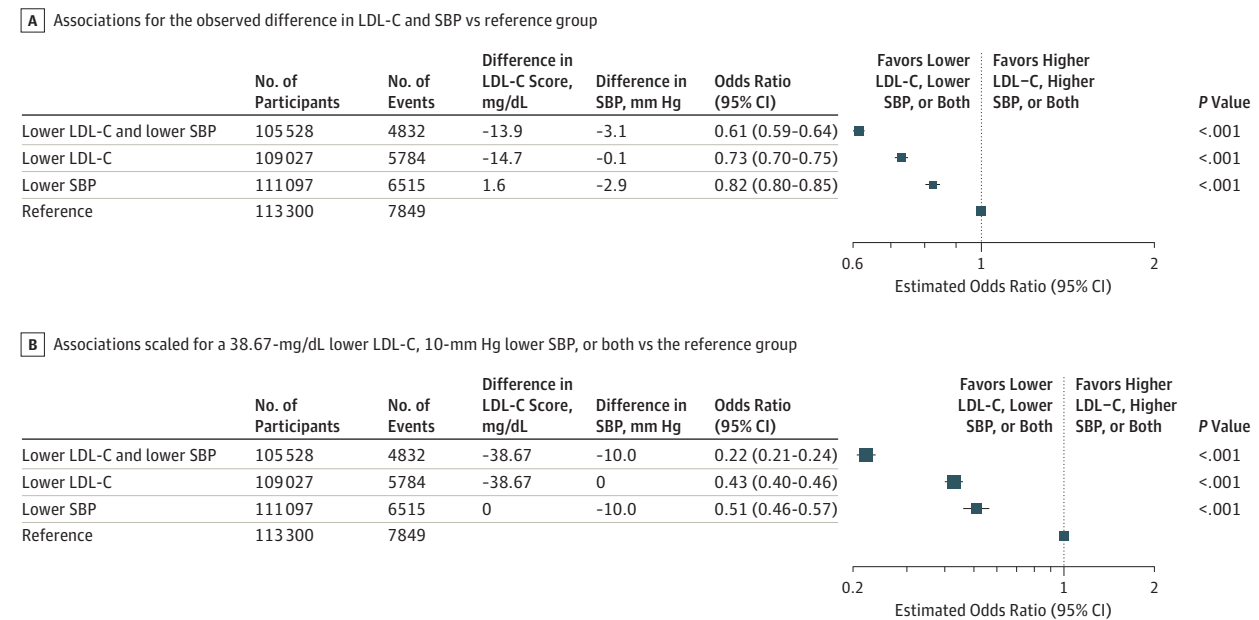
A Associations for the observed difference in LDL-C and SBP vs reference group

| | No. of Participants | No. of Events | Difference in LDL-C Score, mg/dL | Difference in SBP, mm Hg | Odds Ratio (95% CI) | P Value |
|---|---|---|---|---|---|---|
| Lower LDL-C and lower SBP | 105528 | 4832 | −13.9 | −3.1 | 0.61 (0.59-0.64) | <.001 |
| Lower LDL-C | 109027 | 5784 | −14.7 | −0.1 | 0.73 (0.70-0.75) | <.001 |
| Lower SBP | 111097 | 6515 | 1.6 | −2.9 | 0.82 (0.80-0.85) | <.001 |
| Reference | 113300 | 7849 | | | | |

Favors Lower LDL-C, Lower SBP, or Both
Favors Higher LDL−C, Higher SBP, or Both

0.6 1 2
Estimated Odds Ratio (95% CI)

B Associations scaled for a 38.67-mg/dL lower LDL-C, 10-mm Hg lower SBP, or both vs the reference group

| | No. of Participants | No. of Events | Difference in LDL-C Score, mg/dL | Difference in SBP, mm Hg | Odds Ratio (95% CI) | P Value |
|---|---|---|---|---|---|---|
| Lower LDL-C and lower SBP | 105528 | 4832 | −38.67 | −10.0 | 0.22 (0.21-0.24) | <.001 |
| Lower LDL-C | 109027 | 5784 | −38.67 | 0 | 0.43 (0.40-0.46) | <.001 |
| Lower SBP | 111097 | 6515 | 0 | −10.0 | 0.51 (0.46-0.57) | <.001 |
| Reference | 113300 | 7849 | | | | |

Favors Lower LDL-C, Lower SBP, or Both
Favors Higher LDL−C, Higher SBP, or Both

0.2 1 2
Estimated Odds Ratio (95% CI)